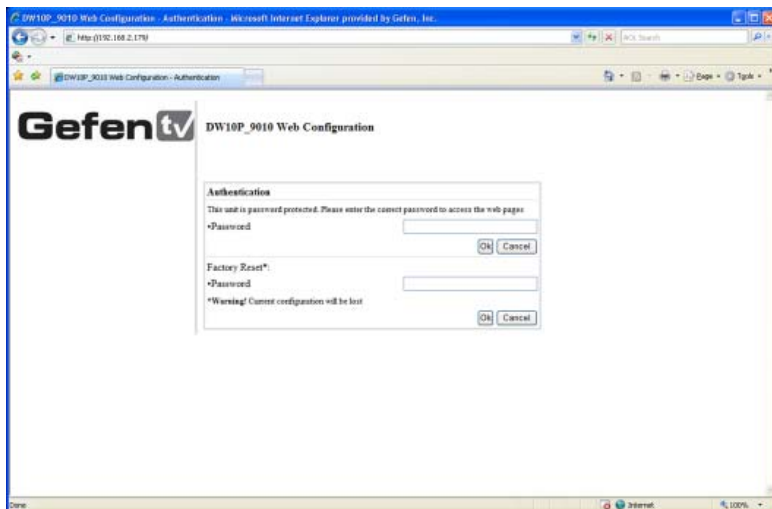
DW10P_9010 Web Configuration - Authentication - Microsoft Internet Explorer provided by Gefen, Inc.

http://192.168.2.179/

AOL Search

DW10P_9010 Web Configuration - Authentication

Page · Tools ·

Gefen tv

DW10P_9010 Web Configuration

Authentication

This unit is password protected. Please enter the correct password to access the web pages

•Password

Ok Cancel

Factory Reset*:

•Password

*Warning! Current configuration will be lost

Ok Cancel

Done

Internet

100%